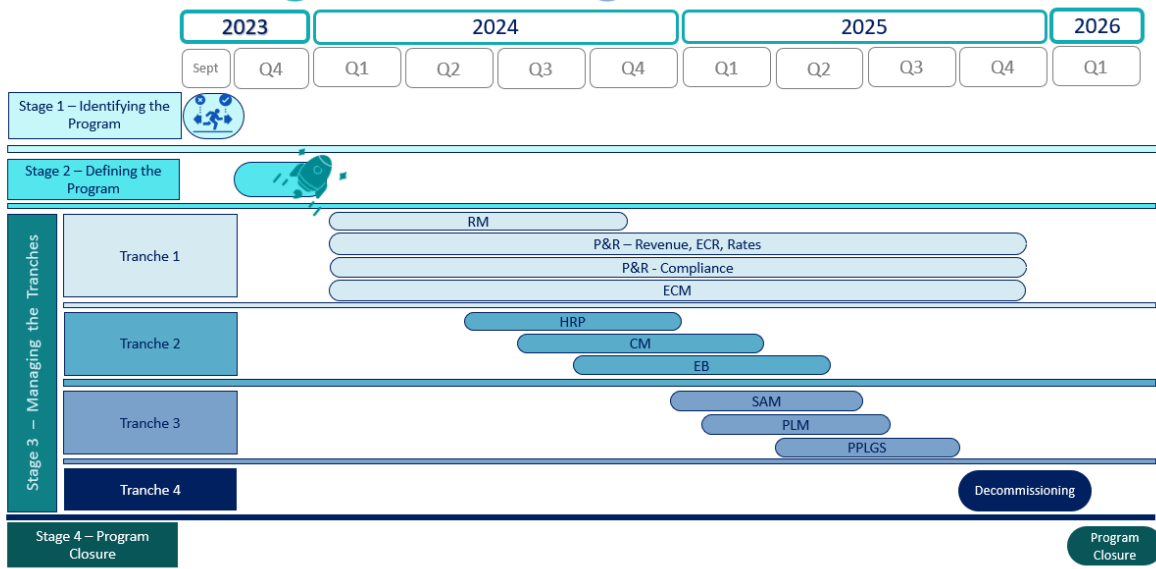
| 2023 | | 2024 | | | | 2025 | | | | 2026 |
|---|---|---|---|---|---|---|---|---|---|---|
| Sept | Q4 | Q1 | Q2 | Q3 | Q4 | Q1 | Q2 | Q3 | Q4 | Q1 |

Stage 1 – Identifying the Program

Stage 2 – Defining the Program

Stage 3 – Managing the Tranches

Tranche 1

RM

P&R – Revenue, ECR, Rates

P&R - Compliance

ECM

Tranche 2

HRP

CM

EB

Tranche 3

SAM

PLM

PPLGS

Tranche 4

Decommissioning

Stage 4 – Program Closure

Program Closure